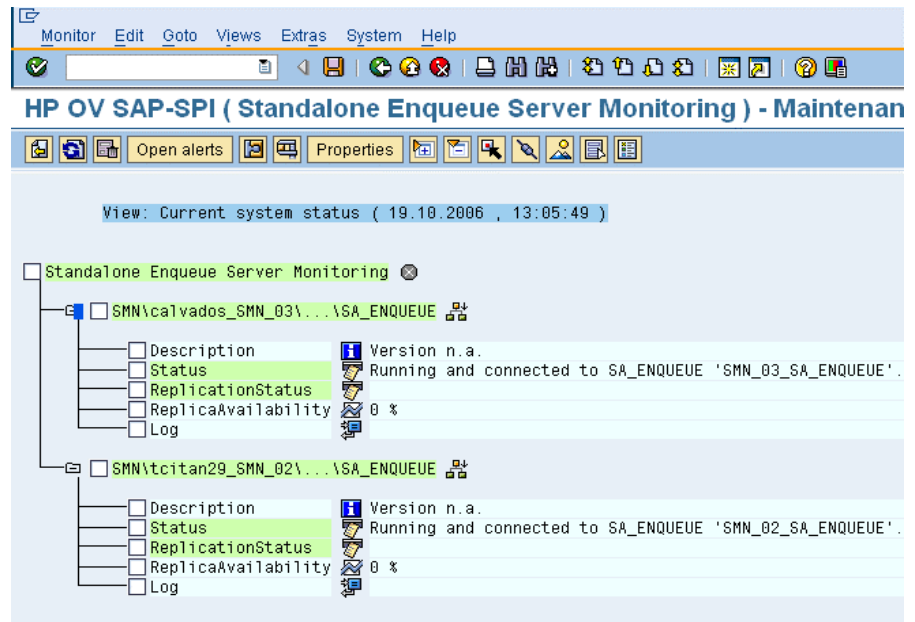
Monitor Edit Goto Views Extras System Help

HP OV SAP-SPI ( Standalone Enqueue Server Monitoring ) - Maintenan

Open alerts Properties

View: Current system status ( 19.10.2006 , 13:05:49 )

Standalone Enqueue Server Monitoring

SMN\calvados_SMN_03\...\SA_ENQUEUE

Description Version n.a.
Status Running and connected to SA_ENQUEUE 'SMN_03_SA_ENQUEUE'.
ReplicationStatus
ReplicaAvailability 0 %
Log

SMN\tcitan29_SMN_02\...\SA_ENQUEUE

Description Version n.a.
Status Running and connected to SA_ENQUEUE 'SMN_02_SA_ENQUEUE'.
ReplicationStatus
ReplicaAvailability 0 %
Log